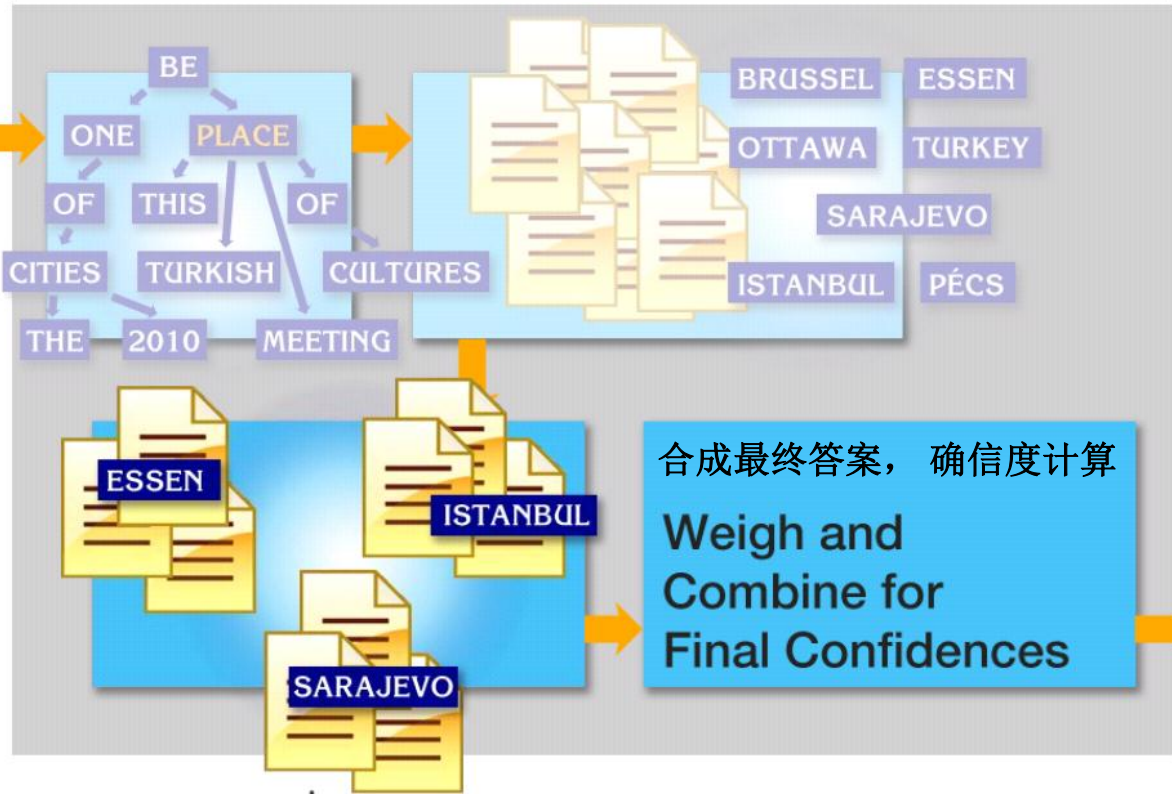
BE
ONE
PLACE
OF
THIS
OF
CITIES
TURKISH
CULTURES
THE
2010
MEETING

BRUSSEL
ESSEN
OTTAWA
TURKEY
SARAJEVO
ISTANBUL
PÉCS

ESSEN
ISTANBUL
SARAJEVO

合成最终答案， 确信度计算
Weigh and Combine for Final Confidences